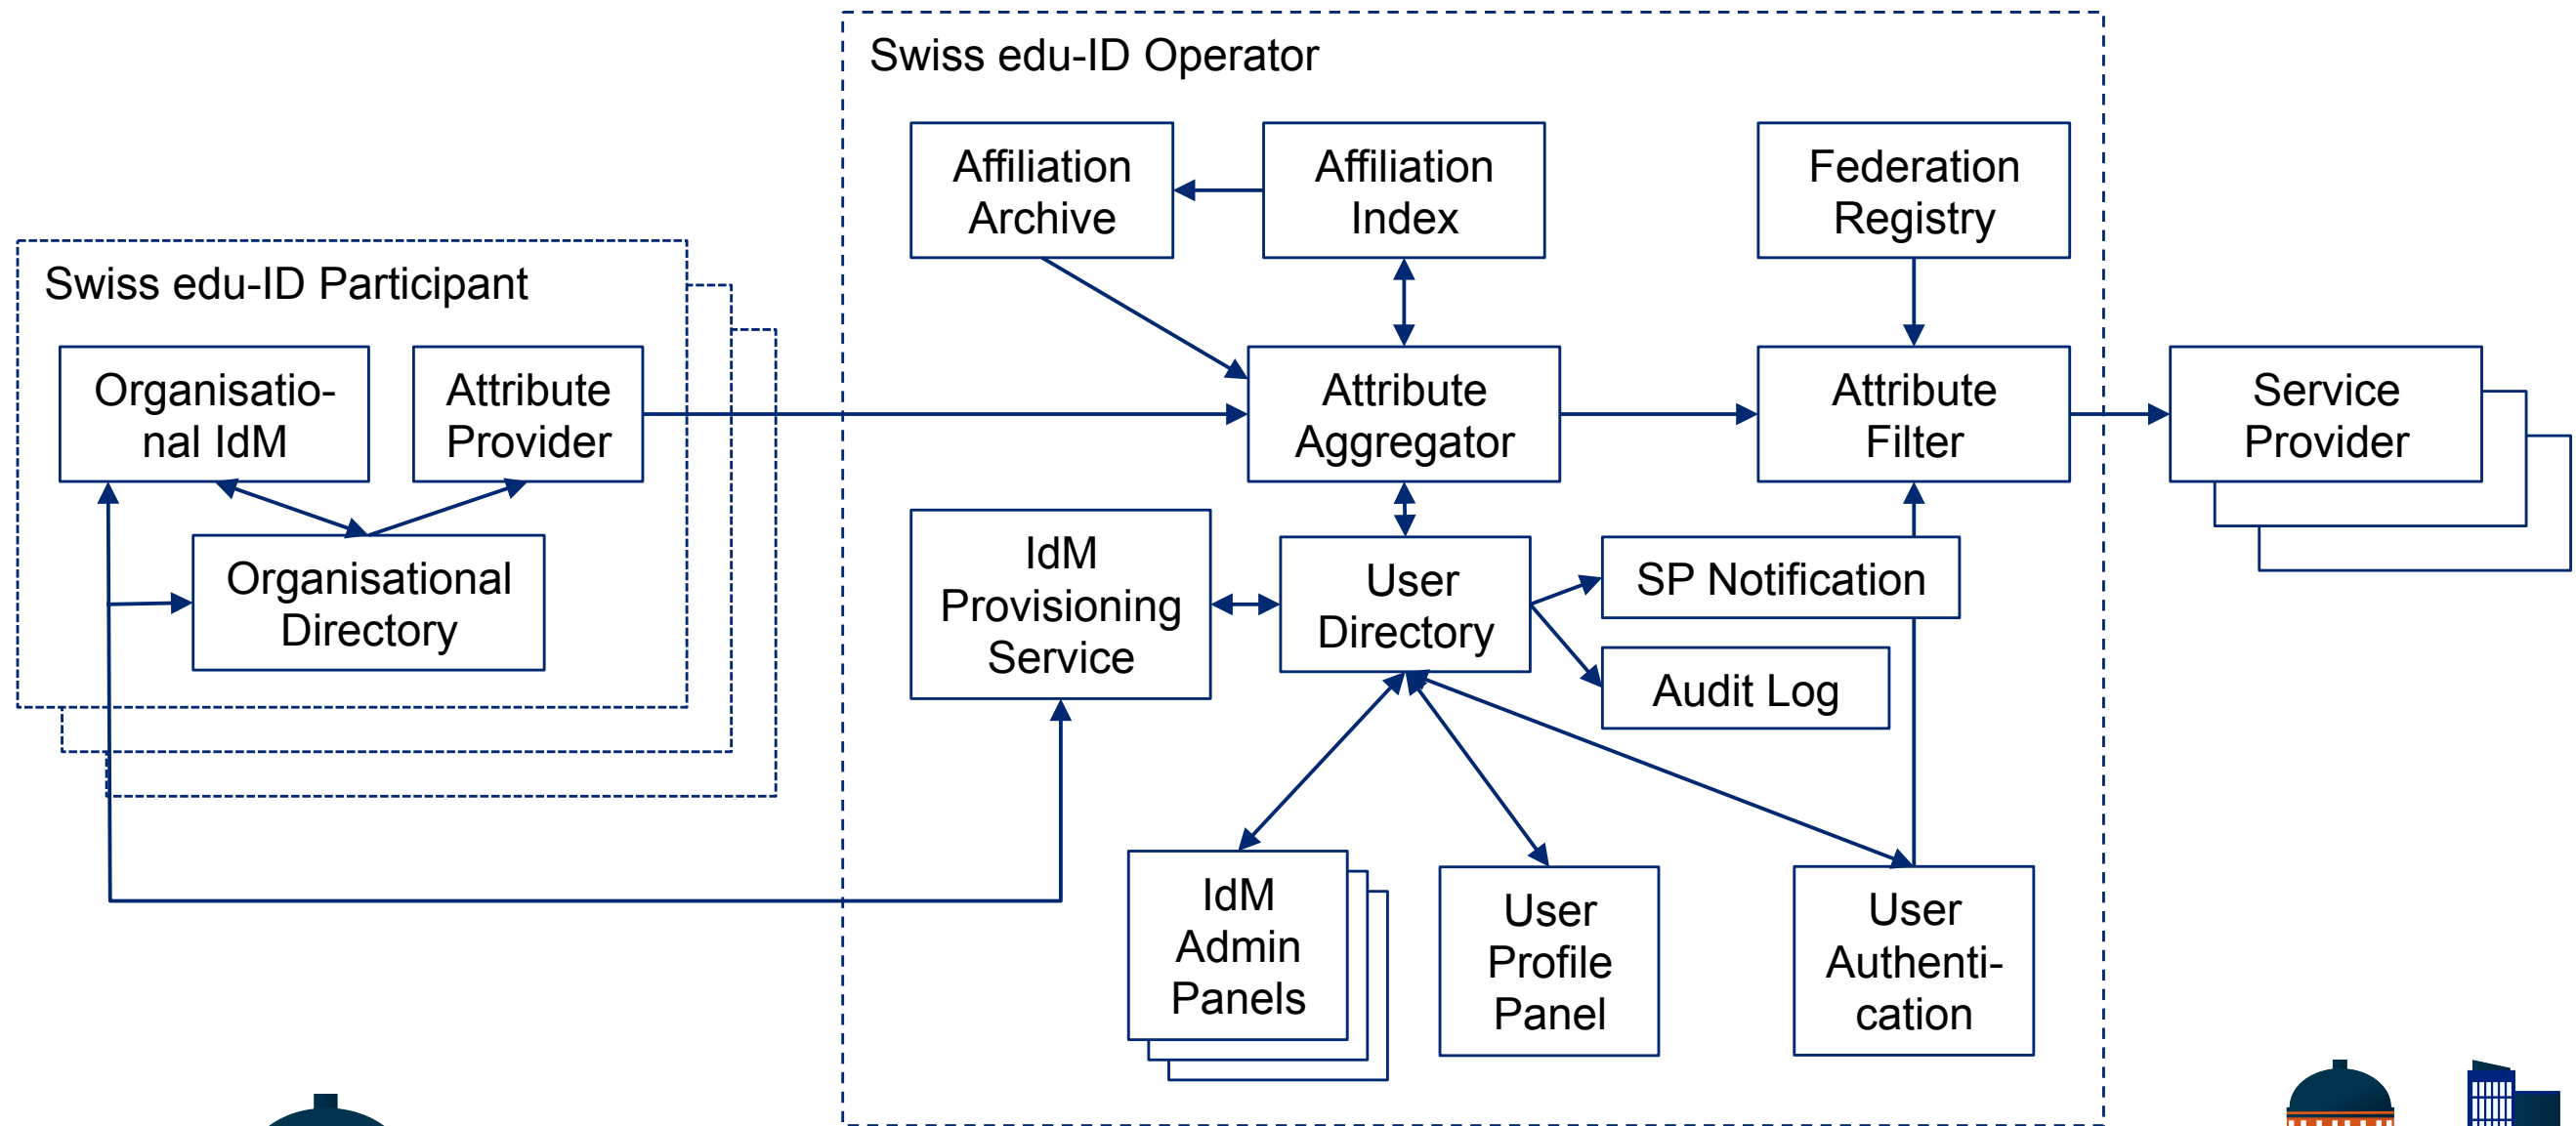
Swiss edu-ID Operator

Affiliation Archive

Affiliation Index

Federation Registry

Swiss edu-ID Participant

Organisatio-nal IdM

Attribute Provider

Attribute Aggregator

Attribute Filter

Service Provider

Organisational Directory

IdM Provisioning Service

User Directory

SP Notification

Audit Log

IdM Admin Panels

User Profile Panel

User Authenti-cation